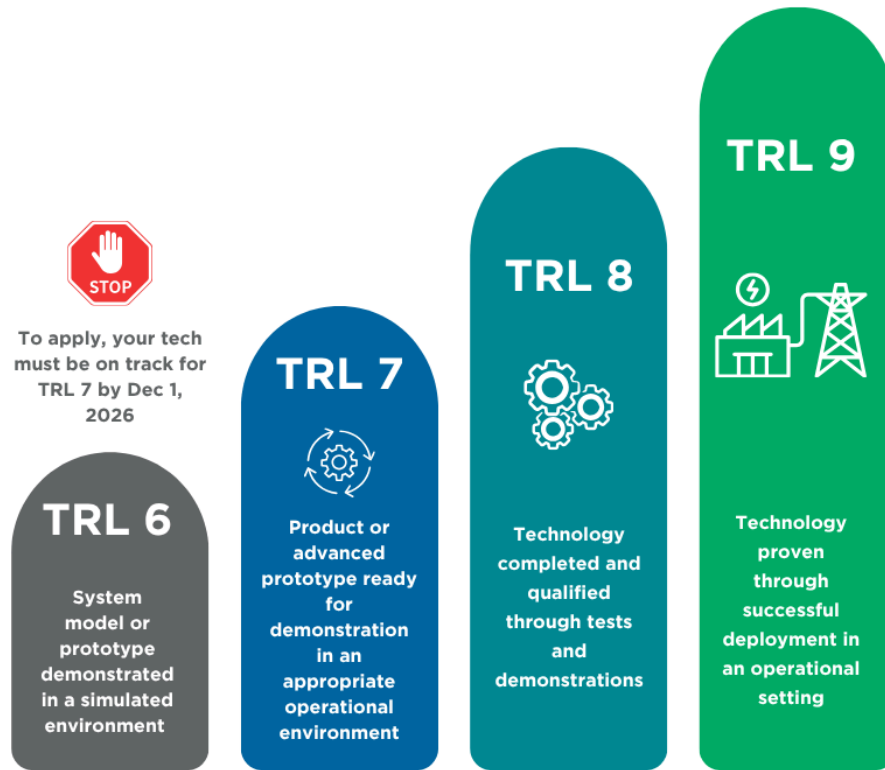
STOP

To apply, your tech must be on track for TRL 7 by Dec 1, 2026

TRL 6

System model or prototype demonstrated in a simulated environment

TRL 7

Product or advanced prototype ready for demonstration in an appropriate operational environment

TRL 8

Technology completed and qualified through tests and demonstrations

TRL 9

Technology proven through successful deployment in an operational setting